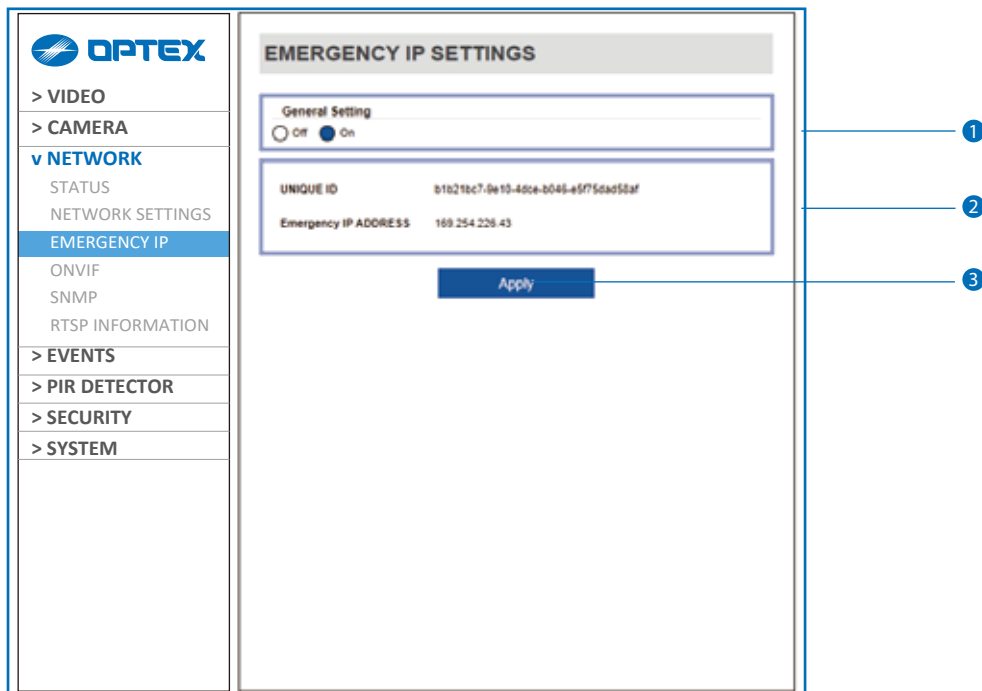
OPTEX

> VIDEO
> CAMERA
v NETWORK
STATUS
NETWORK SETTINGS
EMERGENCY IP
ONVIF
SNMP
RTSP INFORMATION
> EVENTS
> PIR DETECTOR
> SECURITY
> SYSTEM

EMERGENCY IP SETTINGS

General Setting
Off On

UNIQUE ID b1b21bc7-9e10-4dce-b046-e5f75dad58af
Emergency IP ADDRESS 169.254.226.43

Apply

1
2
3